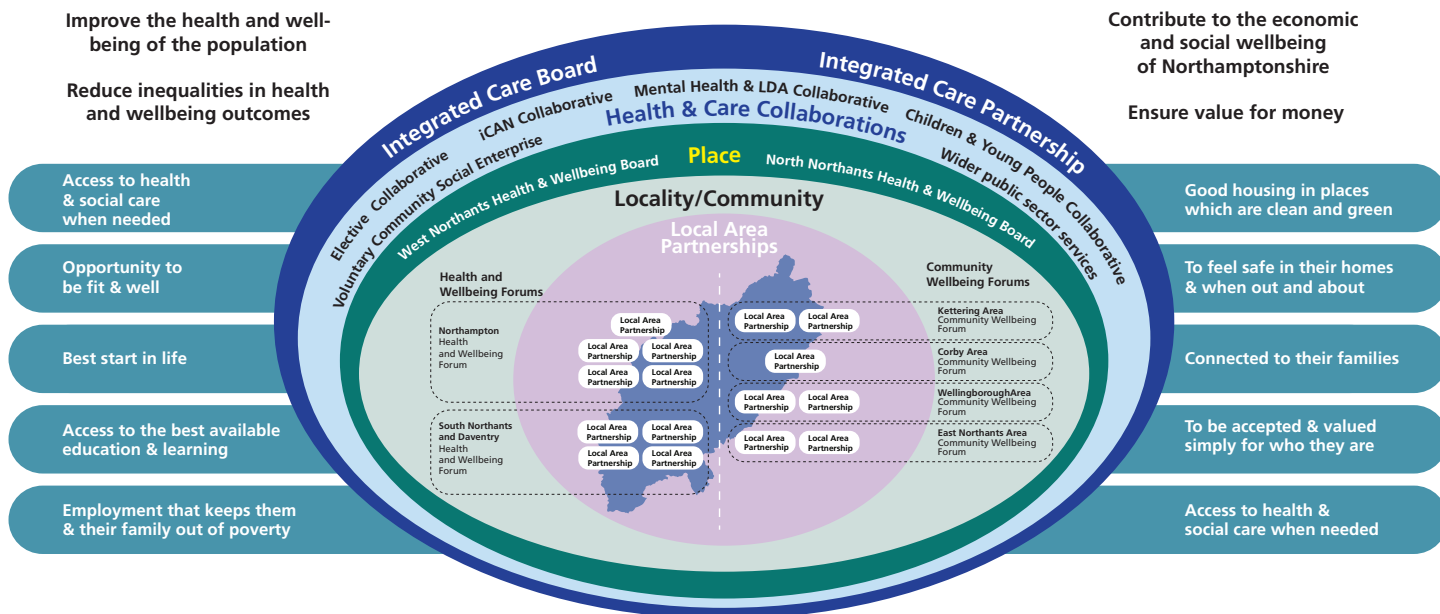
Improve the health and well-being of the population

Reduce inequalities in health and wellbeing outcomes

Contribute to the economic and social wellbeing of Northamptonshire

Ensure value for money

Access to health & social care when needed

Opportunity to be fit & well

Best start in life

Access to the best available education & learning

Employment that keeps them & their family out of poverty

Good housing in places which are clean and green

To feel safe in their homes & when out and about

Connected to their families

To be accepted & valued simply for who they are

Access to health & social care when needed

Integrated Care Board

Integrated Care Partnership

Elective Collaborative

iCAN Collaborative

Mental Health & LDA Collaborative

Children & Young People Collaborative

Voluntary Community Social Enterprise

Wider public sector services

Health & Care Collaborations

Place

West Northants Health & Wellbeing Board

North Northants Health & Wellbeing Board

Locality/Community

Local Area Partnerships

Health and Wellbeing Forums

Community Wellbeing Forums

Northampton Health and Wellbeing Forum

Local Area Partnership

Local Area Partnership

Local Area Partnership

Local Area Partnership

Local Area Partnership

South Northants and Daventry Health and Wellbeing Forum

Local Area Partnership

Local Area Partnership

Local Area Partnership

Local Area Partnership

Local Area Partnership

Local Area Partnership

Kettering Area Community Wellbeing Forum

Local Area Partnership

Corby Area Community Wellbeing Forum

Local Area Partnership

Local Area Partnership

WellingboroughArea Community Wellbeing Forum

Local Area Partnership

Local Area Partnership

East Northants Area Community Wellbeing Forum